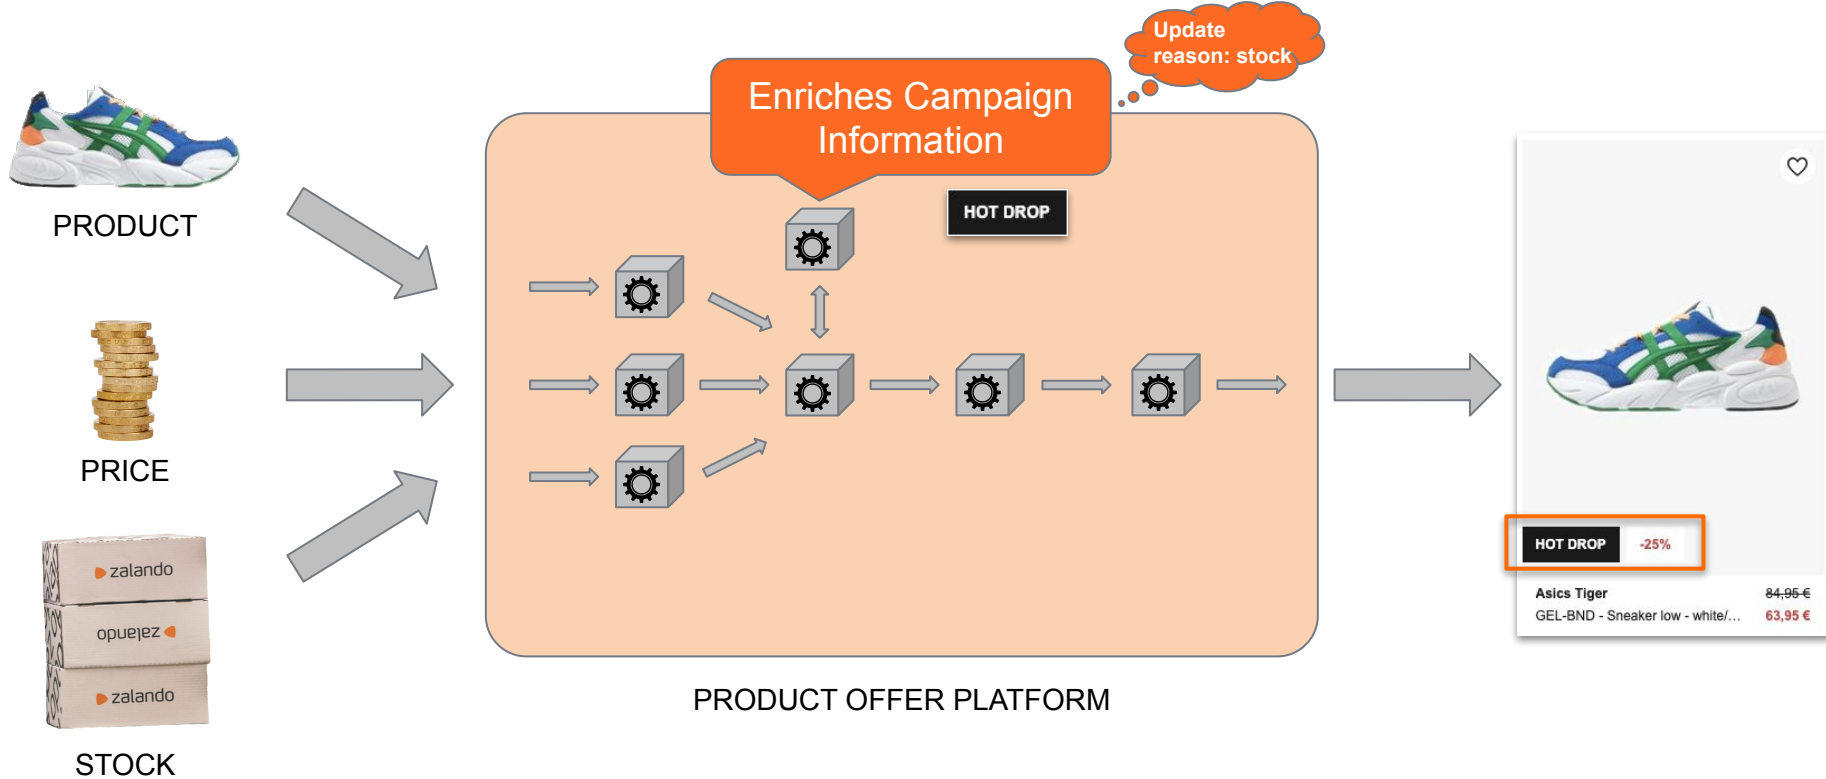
Update reason: stock

Enriches Campaign Information

HOT DROP

PRODUCT

PRICE

zalando

zalando

zalando

STOCK

PRODUCT OFFER PLATFORM

HOT DROP -25%

Asics Tiger 84,95 €

GEL-BND - Sneaker low - white/... 63,95 €